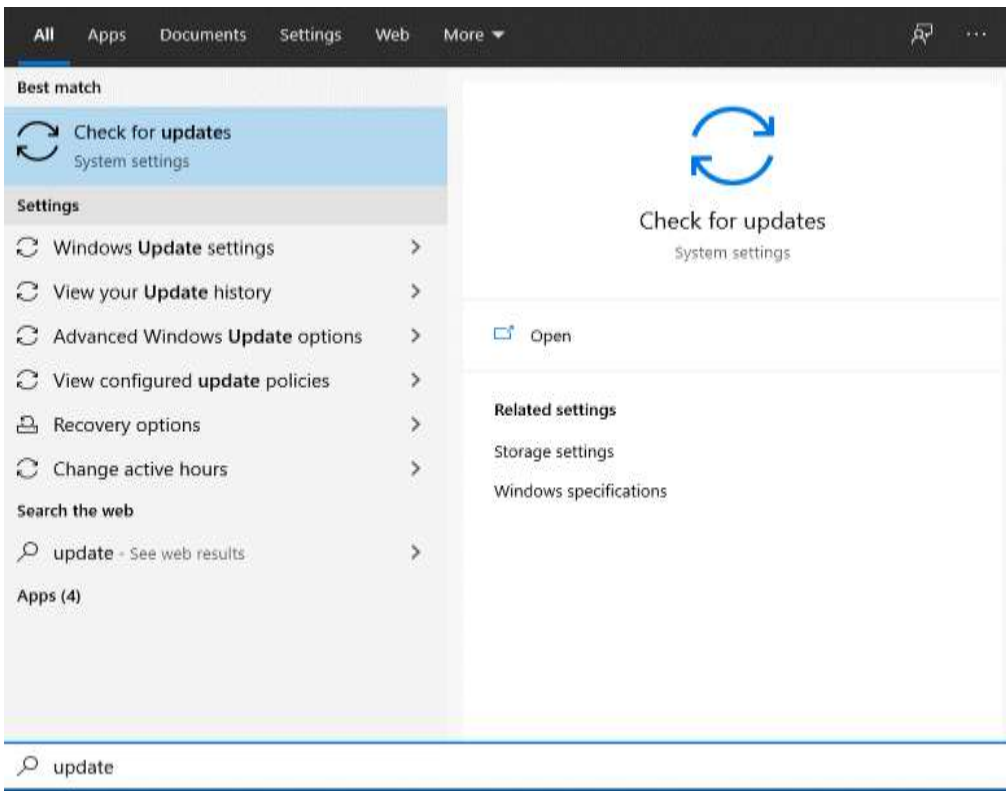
All Apps Documents Settings Web More ▾ ···

Best match

Check for updates
System settings

Settings

Windows Update settings >

View your Update history >

Advanced Windows Update options >

View configured update policies >

Recovery options >

Change active hours >

Search the web

update - See web results >

Apps (4)

Check for updates
System settings

Open

Related settings

Storage settings

Windows specifications

update